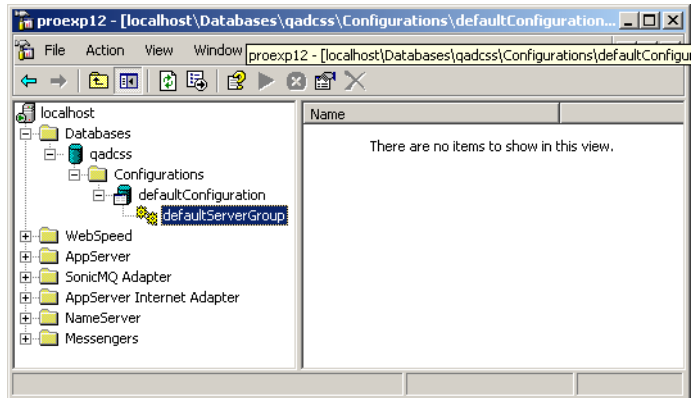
proexp12 - [localhost\Databases\qadcss\Configurations\defaultConfiguration...

File Action View Window proexp12 - [localhost\Databases\qadcss\Configurations\defaultConfigu

localhost
Databases
qadcss
Configurations
defaultConfiguration
defaultServerGroup
WebSpeed
AppServer
SonicMQ Adapter
AppServer Internet Adapter
NameServer
Messengers

Name

There are no items to show in this view.